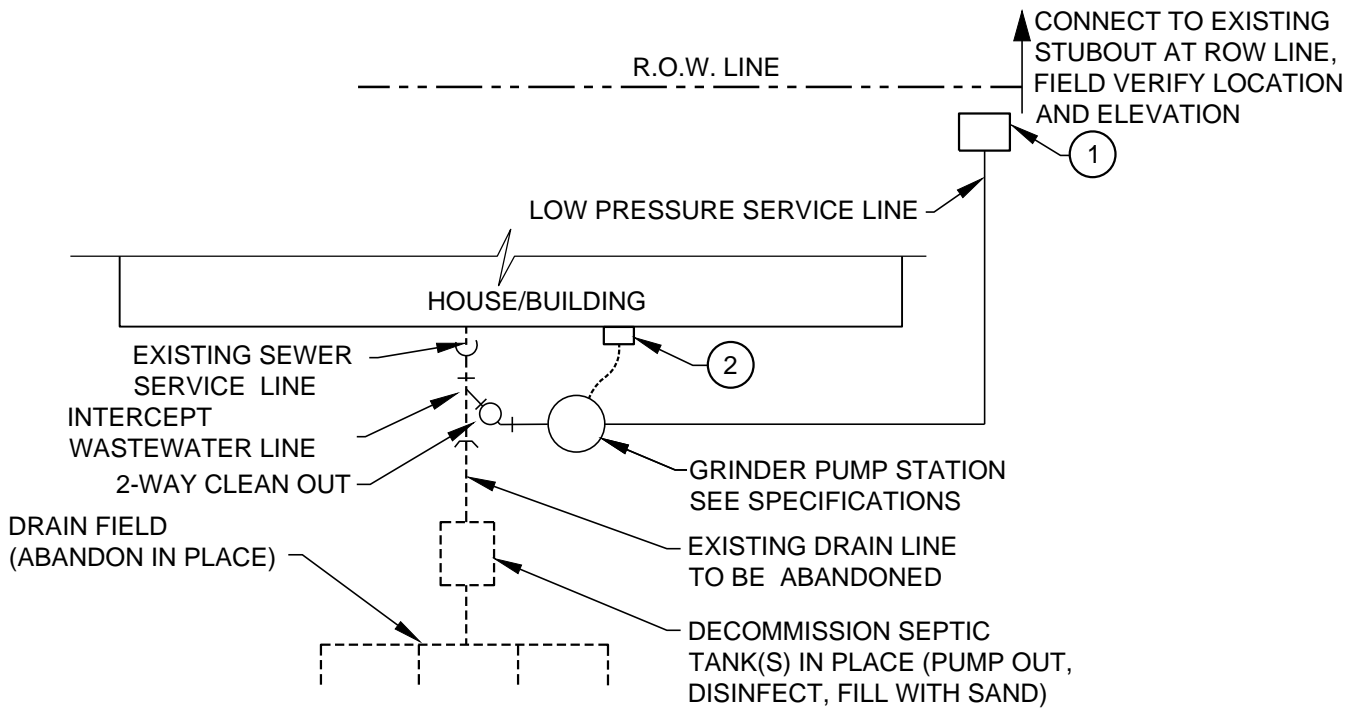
CONNECT TO EXISTING STUBOUT AT ROW LINE, FIELD VERIFY LOCATION AND ELEVATION

R.O.W. LINE

1

LOW PRESSURE SERVICE LINE

HOUSE/BUILDING

EXISTING SEWER SERVICE LINE

2

INTERCEPT WASTEWATER LINE

2-WAY CLEAN OUT

GRINDER PUMP STATION SEE SPECIFICATIONS

DRAIN FIELD (ABANDON IN PLACE)

EXISTING DRAIN LINE TO BE ABANDONED

DECOMMISSION SEPTIC TANK(S) IN PLACE (PUMP OUT, DISINFECT, FILL WITH SAND)